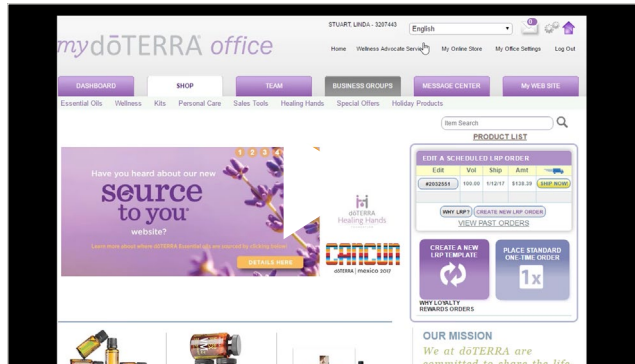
mydōTERRA office

STUART, LINDA - 3207443

English

0

Home Wellness Advocate Services My Online Store My Office Settings Log Out

DASHBOARD SHOP TEAM BUSINESS GROUPS MESSAGE CENTER My WEB SITE

Essential Oils Wellness Kits Personal Care Sales Tools Healing Hands Special Offers Holiday Products

Item Search

PRODUCT LIST

1 2 3 4

Have you heard about our new

source to you

website?

Learn more about where dōTERRA Essential oils are sourced by clicking below!

DETAILS HERE

dōTERRA Healing Hands

CANCUN

dōTERRA | mexico 2017

EDIT A SCHEDULED LRP ORDER

| Edit | Vol | Ship | Amt | |
|---|---|---|---|---|
| #2032551 | 100.00 | 1/12/17 | $138.28 | SHIP NOW! |

WHY LRP? CREATE NEW LRP ORDER

VIEW PAST ORDERS

CREATE A NEW LRP TEMPLATE

PLACE STANDARD ONE-TIME ORDER

1x

WHY LOYALTY REWARDS ORDERS

OUR MISSION

We at dōTERRA are committed to share the life